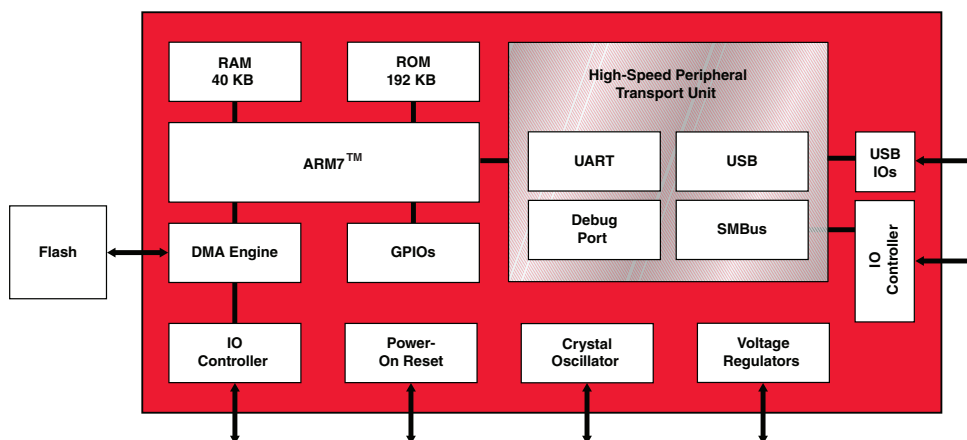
RAM
40 KB

ROM
192 KB

High-Speed Peripheral
Transport Unit

ARM7$^{TM}$

UART

USB

USB
IOs

Debug
Port

SMBus

IO
Controller

Flash

DMA Engine

GPIOs

IO
Controller

Power-
On Reset

Crystal
Oscillator

Voltage
Regulators